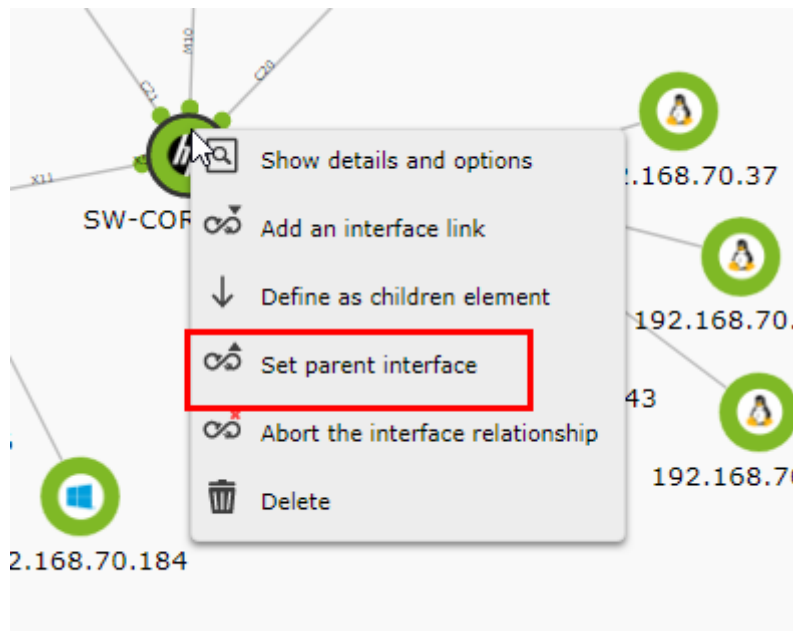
M10

C20

C21

X11

SW-COR

Show details and options

Add an interface link

Define as children element

Set parent interface

Abort the interface relationship

Delete

.168.70.37

192.168.70.

43

192.168.70

2.168.70.184